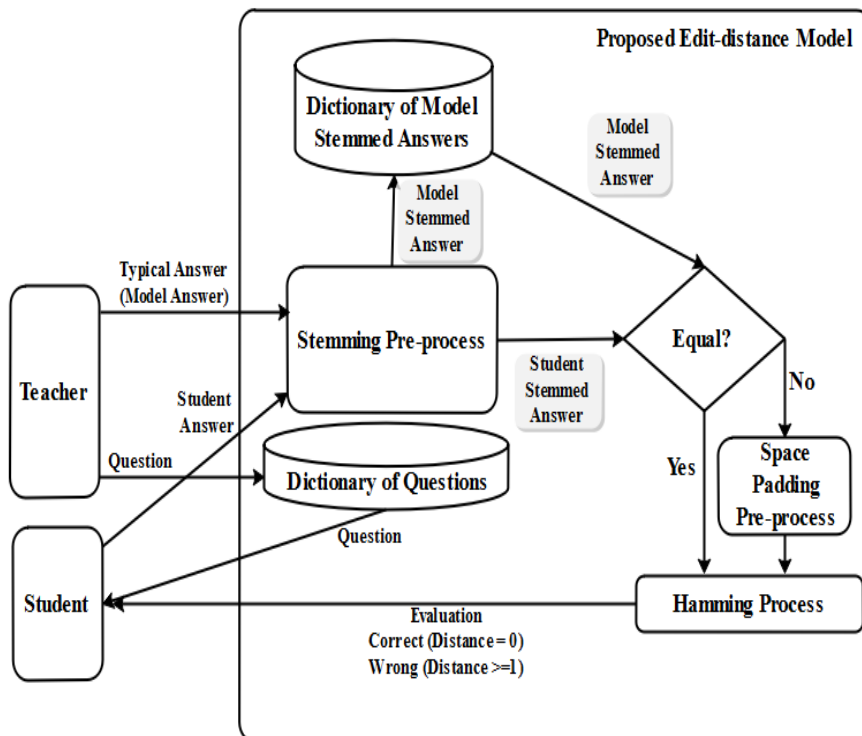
Proposed Edit-distance Model

Dictionary of Model Stemmed Answers

Model Stemmed Answer

Model Stemmed Answer

Typical Answer (Model Answer)

Stemming Pre-process

Equal?

Student Stemmed Answer

No

Teacher

Student Answer

Question

Dictionary of Questions

Yes

Space Padding Pre-process

Question

Student

Hamming Process

Evaluation
Correct (Distance = 0)
Wrong (Distance >=1)